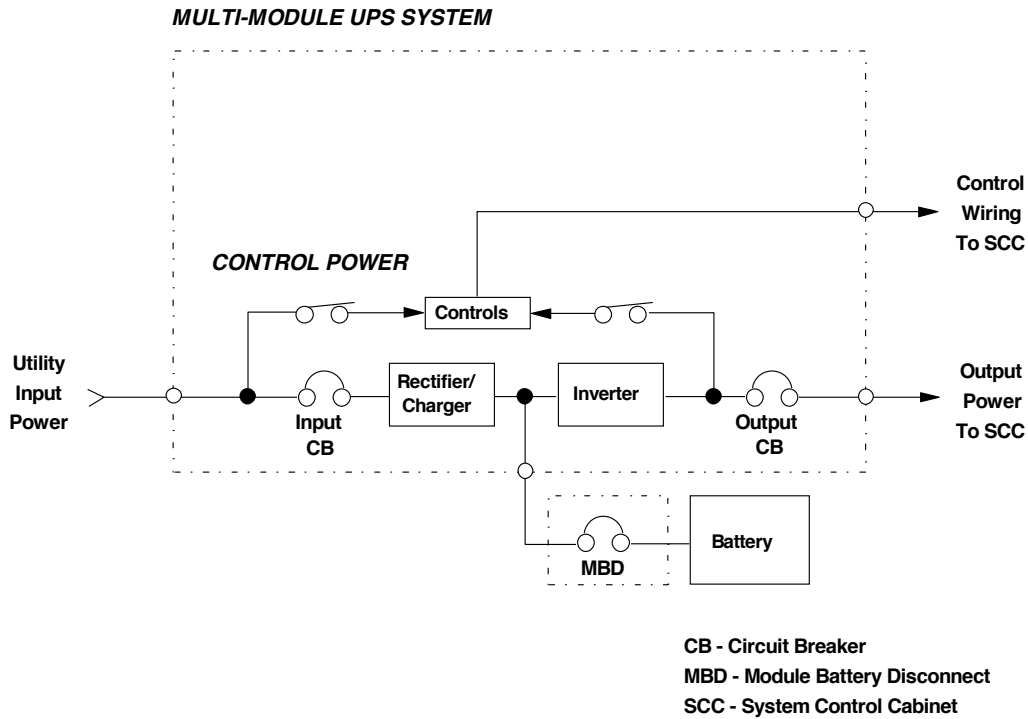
MULTI-MODULE UPS SYSTEM

Control Wiring To SCC

CONTROL POWER

Controls

Utility Input Power

Input CB

Rectifier/ Charger

Inverter

Output CB

Output Power To SCC

MBD

Battery

CB - Circuit Breaker
MBD - Module Battery Disconnect
SCC - System Control Cabinet